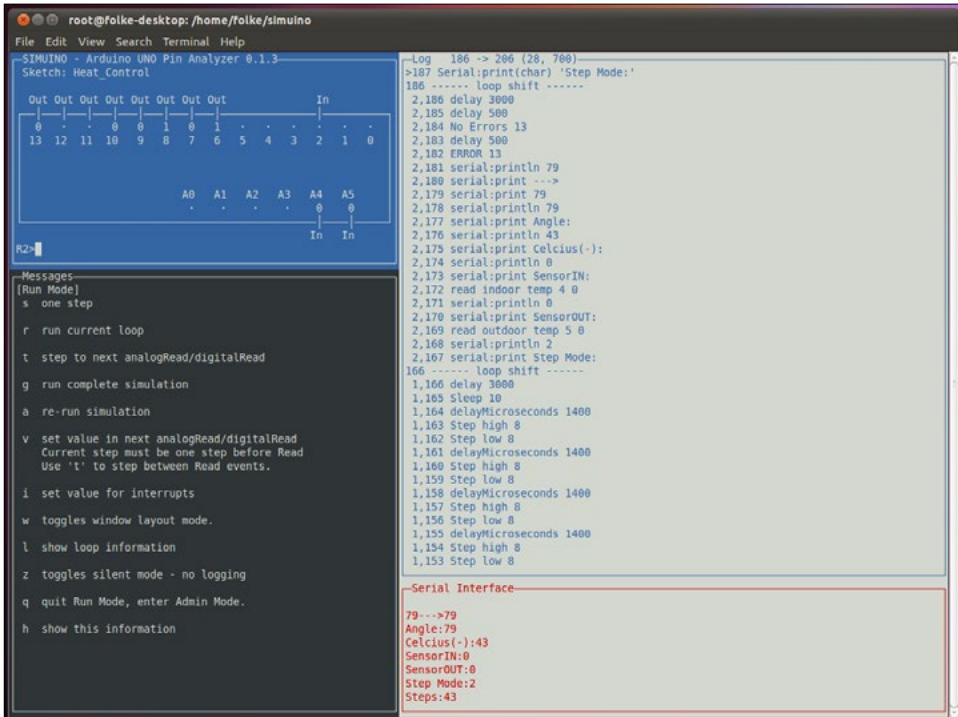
root@folke-desktop: /home/folke/simuino

File Edit View Search Terminal Help

SIMUINO - Arduino UNO Pin Analyzer 0.1.3
Sketch: Heat_Control

| Out | Out | Out | Out | Out | Out | Out | Out | | | | In | | |
|---|---|---|---|---|---|---|---|---|---|---|---|---|---|
| 0 | - | - | 0 | 0 | 1 | 0 | 1 | - | - | - | - | - | - |
| 13 | 12 | 11 | 10 | 9 | 8 | 7 | 6 | 5 | 4 | 3 | 2 | 1 | 0 |

| A0 | A1 | A2 | A3 | A4 | A5 |
|---|---|---|---|---|---|
| - | - | - | - | 0 | 0 |
| | | | | In | In |

R2>

Messages
[Run Mode]
s one step

r run current loop

t step to next analogRead/digitalRead

g run complete simulation

a re-run simulation

v set value in next analogRead/digitalRead
Current step must be one step before Read
Use 't' to step between Read events.

i set value for interrupts

w toggles window layout mode.

l show loop information

z toggles silent mode - no logging

q quit Run Mode, enter Admin Mode.

h show this information

Log 186 -> 206 (28, 700)
>187 Serial:print(char) 'Step Mode:'
186 ------ loop shift ------
2,186 delay 3000
2,185 delay 500
2,184 No Errors 13
2,183 delay 500
2,182 ERROR 13
2,181 serial:println 79
2,180 serial:print --->
2,179 serial:print 79
2,178 serial:println 79
2,177 serial:print Angle:
2,176 serial:println 43
2,175 serial:print Celcius(-):
2,174 serial:println 0
2,173 serial:print SensorIN:
2,172 read indoor temp 4 0
2,171 serial:println 0
2,170 serial:print SensorOUT:
2,169 read outdoor temp 5 0
2,168 serial:println 2
2,167 serial:print Step Mode:
166 ------ loop shift ------
1,166 delay 3000
1,165 Sleep 10
1,164 delayMicroseconds 1400
1,163 Step high 8
1,162 Step low 8
1,161 delayMicroseconds 1400
1,160 Step high 8
1,159 Step low 8
1,158 delayMicroseconds 1400
1,157 Step high 8
1,156 Step low 8
1,155 delayMicroseconds 1400
1,154 Step high 8
1,153 Step low 8

Serial Interface
79--->79
Angle:79
Celcius(-):43
SensorIN:0
SensorOUT:0
Step Mode:2
Steps:43